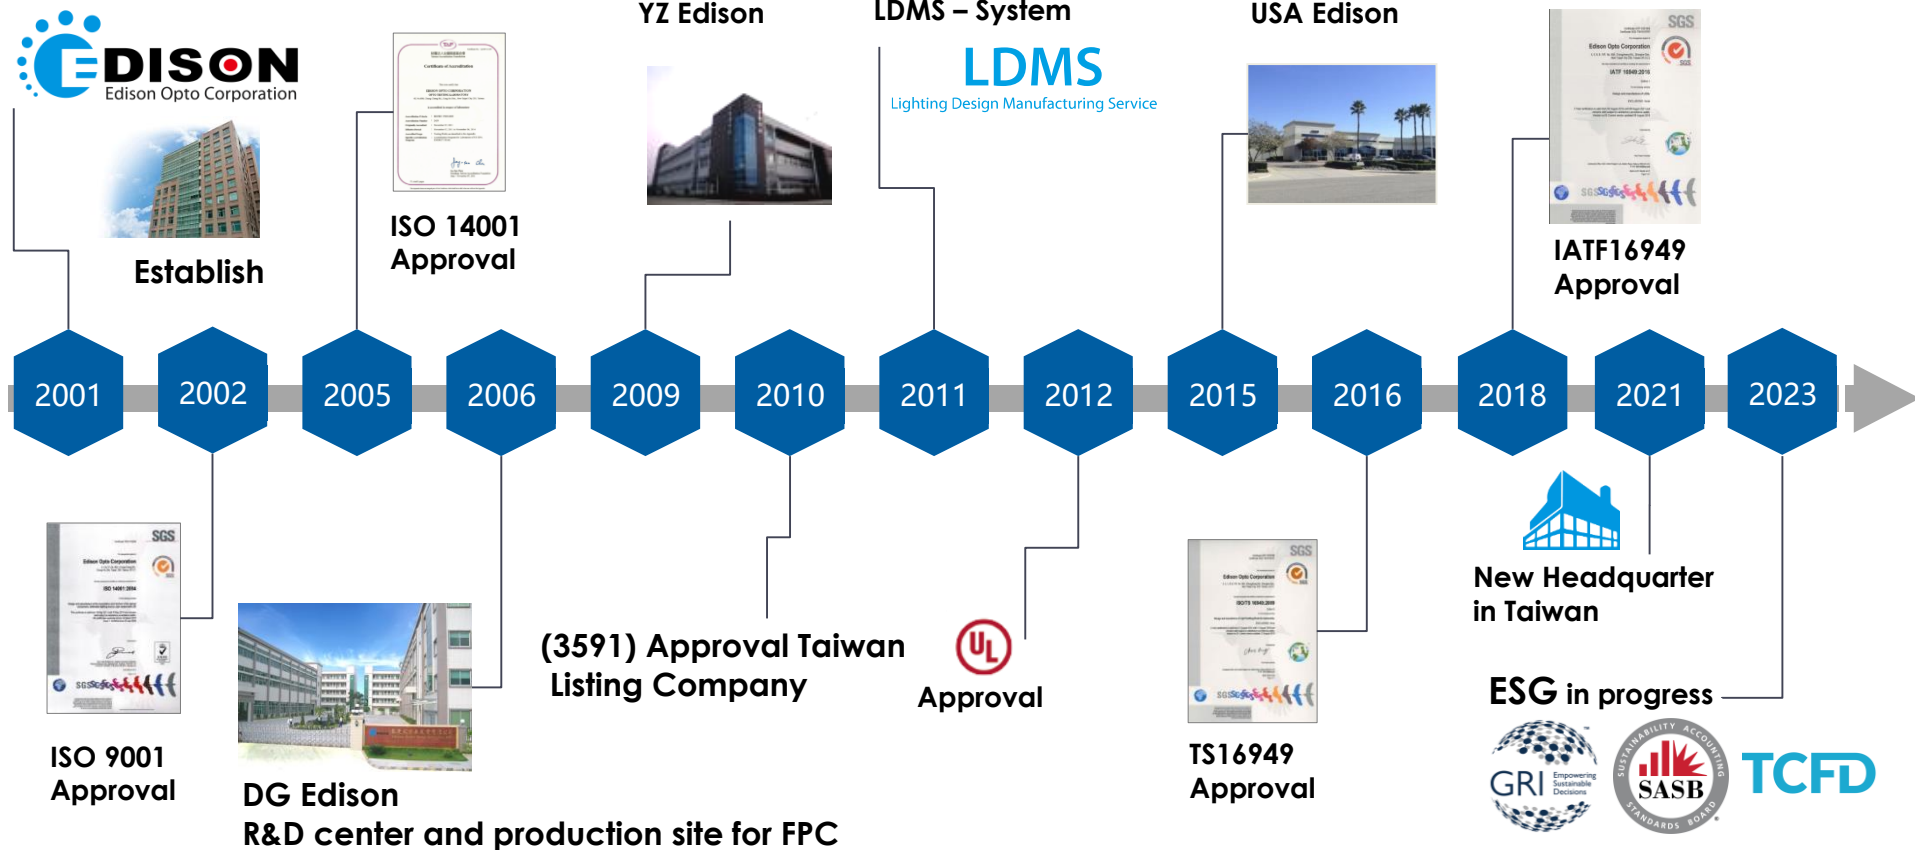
EDISON
Edison Opto Corporation

Establish

ISO 14001
Approval

YZ Edison

LDMS – System
LDMS
Lighting Design Manufacturing Service

USA Edison

SGS

IATF16949
Approval

2001 2002 2005 2006 2009 2010 2011 2012 2015 2016 2018 2021 2023

SGS

ISO 9001
Approval

DG Edison
R&D center and production site for FPC

(3591) Approval Taiwan
Listing Company

UL
Approval

SGS

TS16949
Approval

New Headquarter
in Taiwan

ESG in progress

GRI Empowering Sustainable Decisions

SUSTAINABILITY ACCOUNTING STANDARDS BOARD
SASB

TCFD